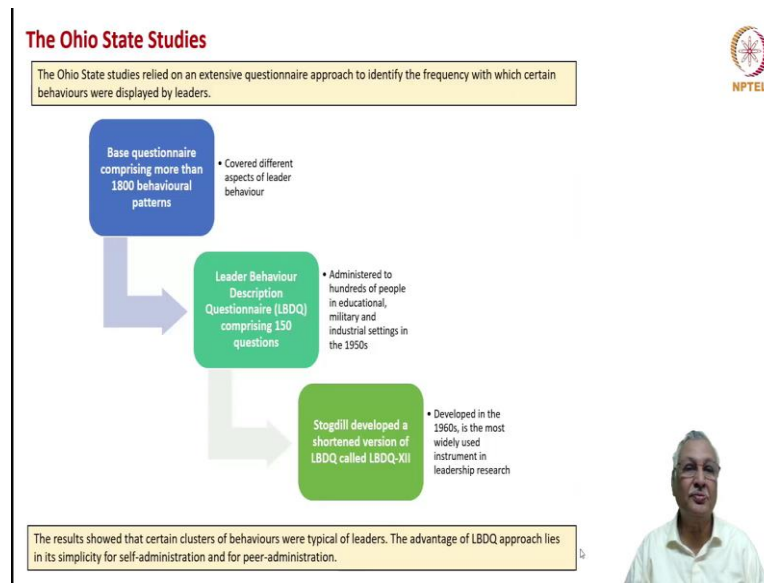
The Ohio State Studies

The Ohio State studies relied on an extensive questionnaire approach to identify the frequency with which certain behaviours were displayed by leaders.

NPTEL

Base questionnaire comprising more than 1800 behavioural patterns

• Covered different aspects of leader behaviour

Leader Behaviour Description Questionnaire (LBDQ) comprising 150 questions

• Administered to hundreds of people in educational, military and industrial settings in the 1950s

Stogdill developed a shortened version of LBDQ called LBDQ-XII

• Developed in the 1960s, is the most widely used instrument in leadership research

The results showed that certain clusters of behaviours were typical of leaders. The advantage of LBDQ approach lies in its simplicity for self-administration and for peer-administration.